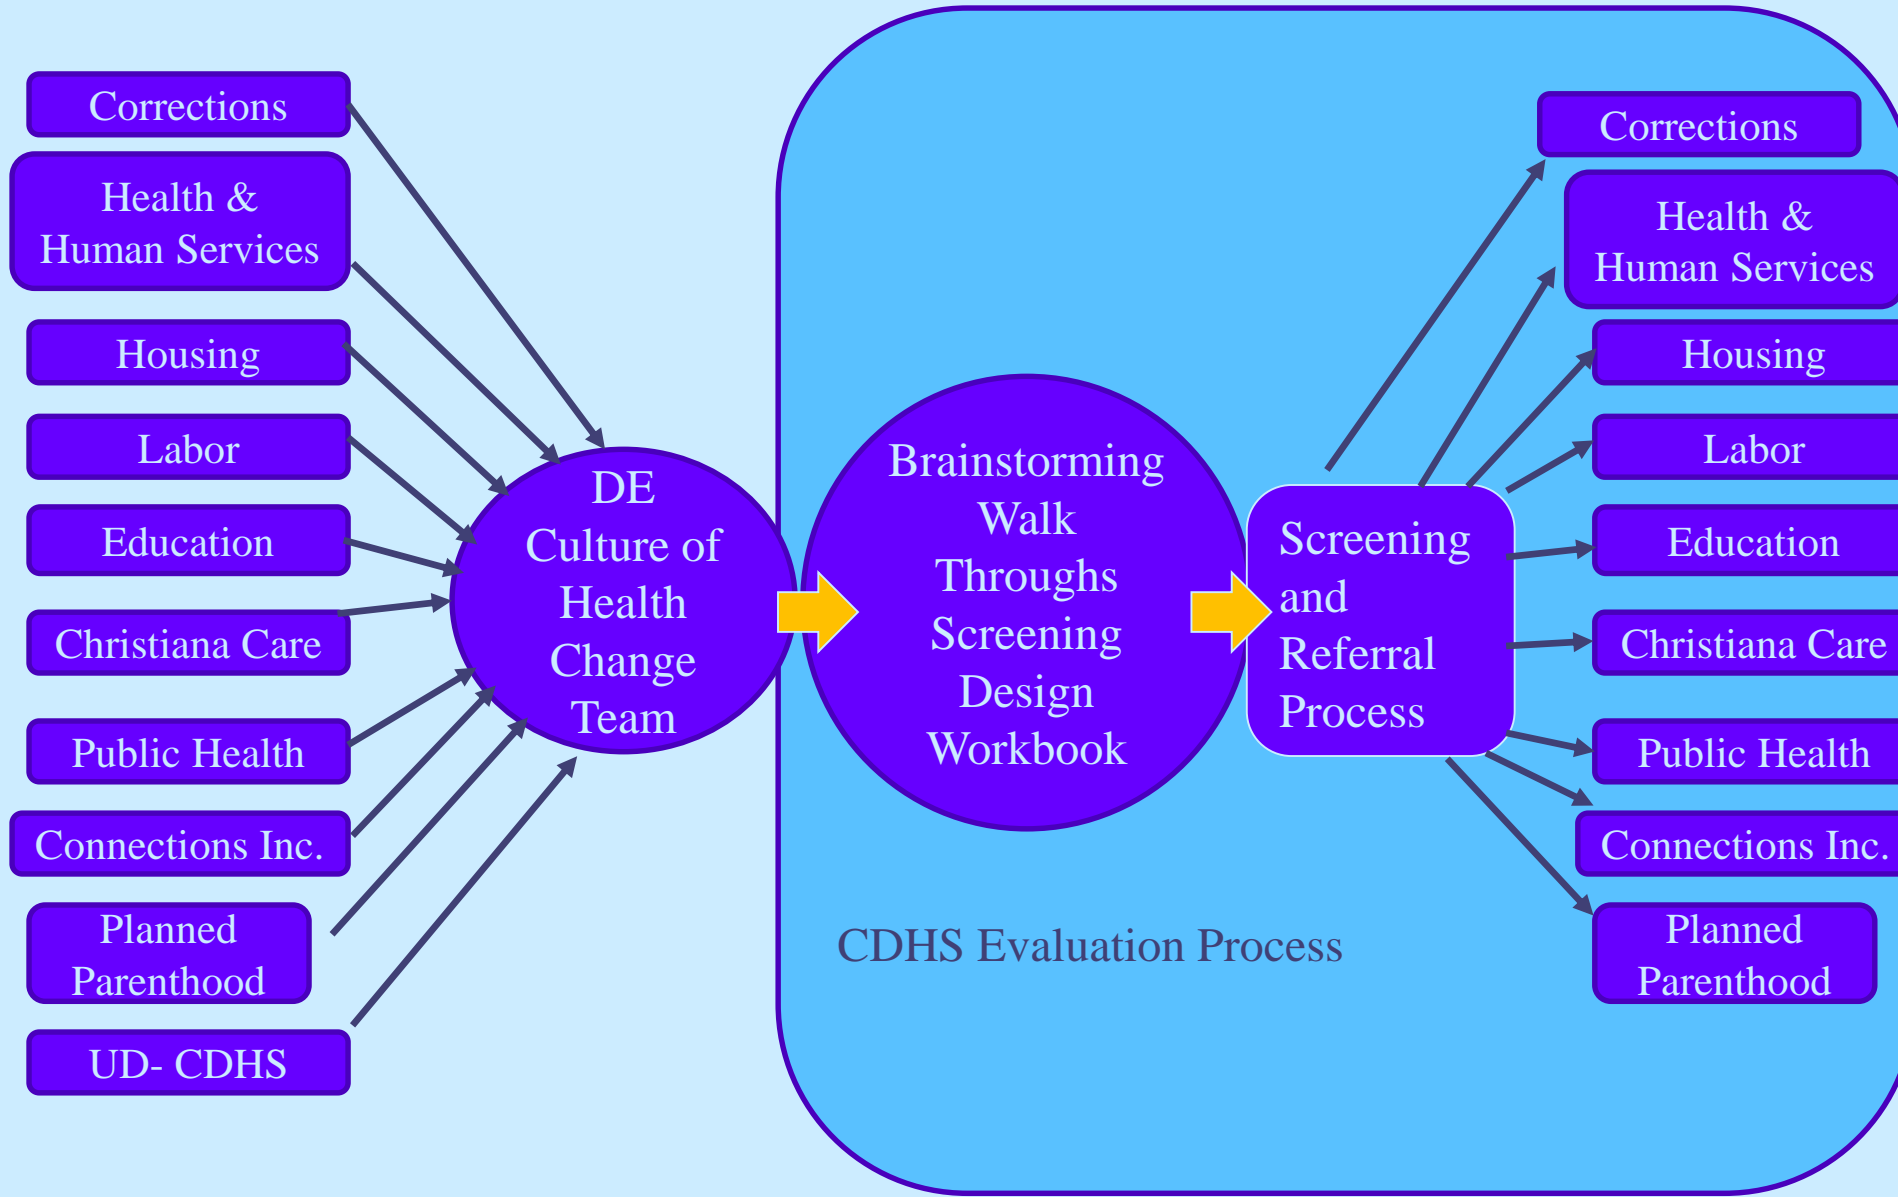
Corrections

Health & Human Services

Housing

Labor

Education

Christiana Care

Public Health

Connections Inc.

Planned Parenthood

UD- CDHS

DE Culture of Health Change Team

Brainstorming Walk Throughs Screening Design Workbook

Screening and Referral Process

Corrections

Health & Human Services

Housing

Labor

Education

Christiana Care

Public Health

Connections Inc.

Planned Parenthood

CDHS Evaluation Process